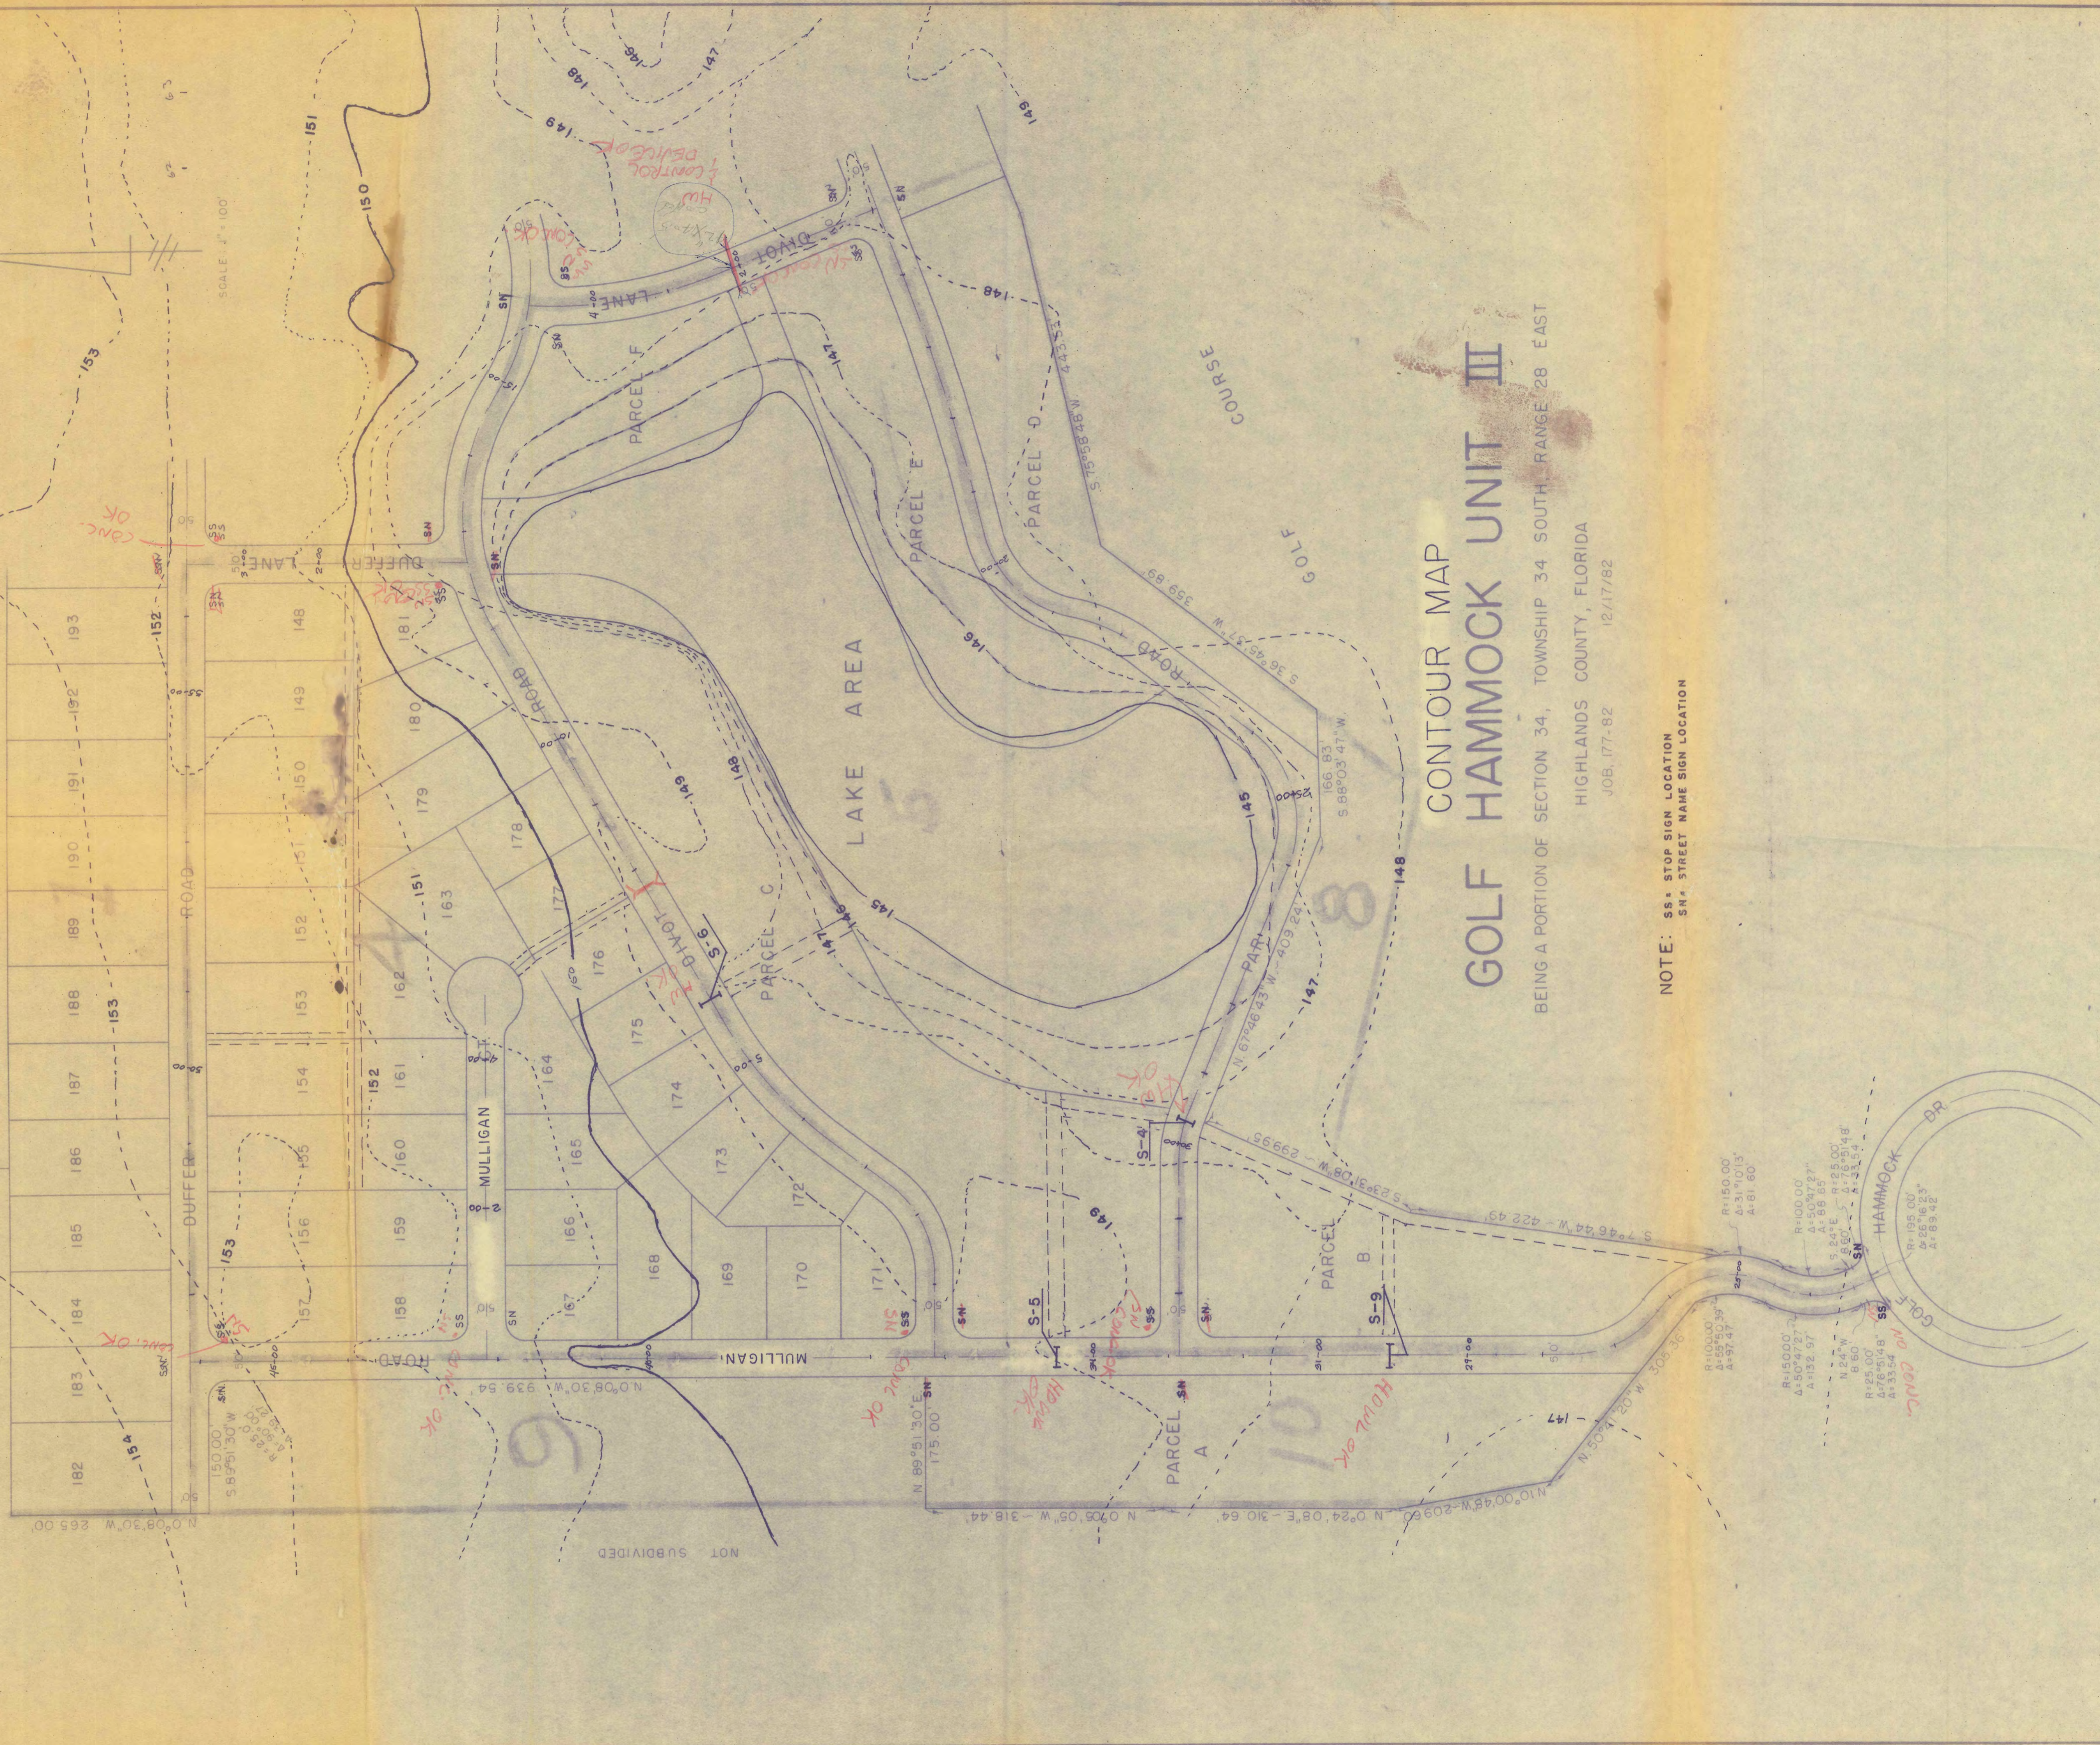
CONTOUR MAP
GOLF HAMMOCK UNIT III
BEING A PORTION OF SECTION 34, TOWNSHIP 34 SOUTH, RANGE 28 EAST
HIGHLANDS COUNTY, FLORIDA
JOB 177-82
12/17/82

NOTE: SS = STOP SIGN LOCATION
SN = STREET NAME SIGN LOCATION

GOLF COURSE
LAKE AREA
PARCEL A
PARCEL B
PARCEL C
PARCEL D
PARCEL E
PARCEL F
DUFFER ROAD
DUFFER LANE
MULLIGAN ROAD
MULLIGAN
DIVOT LANE
DIVOT ROAD
PAR ROAD
HAMMOCK DR
GOLF
NOT SUBDIVIDED

182 183 184 185 186 187 188 189 190 191 192 193
148 149 150 151 152 153 154 155 156 157 158 159 160 161 162 163
164 165 166 167 168 169 170 171 172 173 174 175 176 177 178 179 180 181

S-4
S-5
S-6
S-9

N 0°08'30" W 939.54
N 0°08'30" W 695.00
N 89°51'30" E 175.00
N 0°05'05" W 318.44
N 0°24'08" E 30.64
S 36°45'47" W 359.69
S 88°03'41" W
S 89°48'44" W 422.40
S 15°56'56" W
S 61°48'43" W 407.24

150 151 152 153 154 149 148 147 146 145

conc. ok
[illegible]